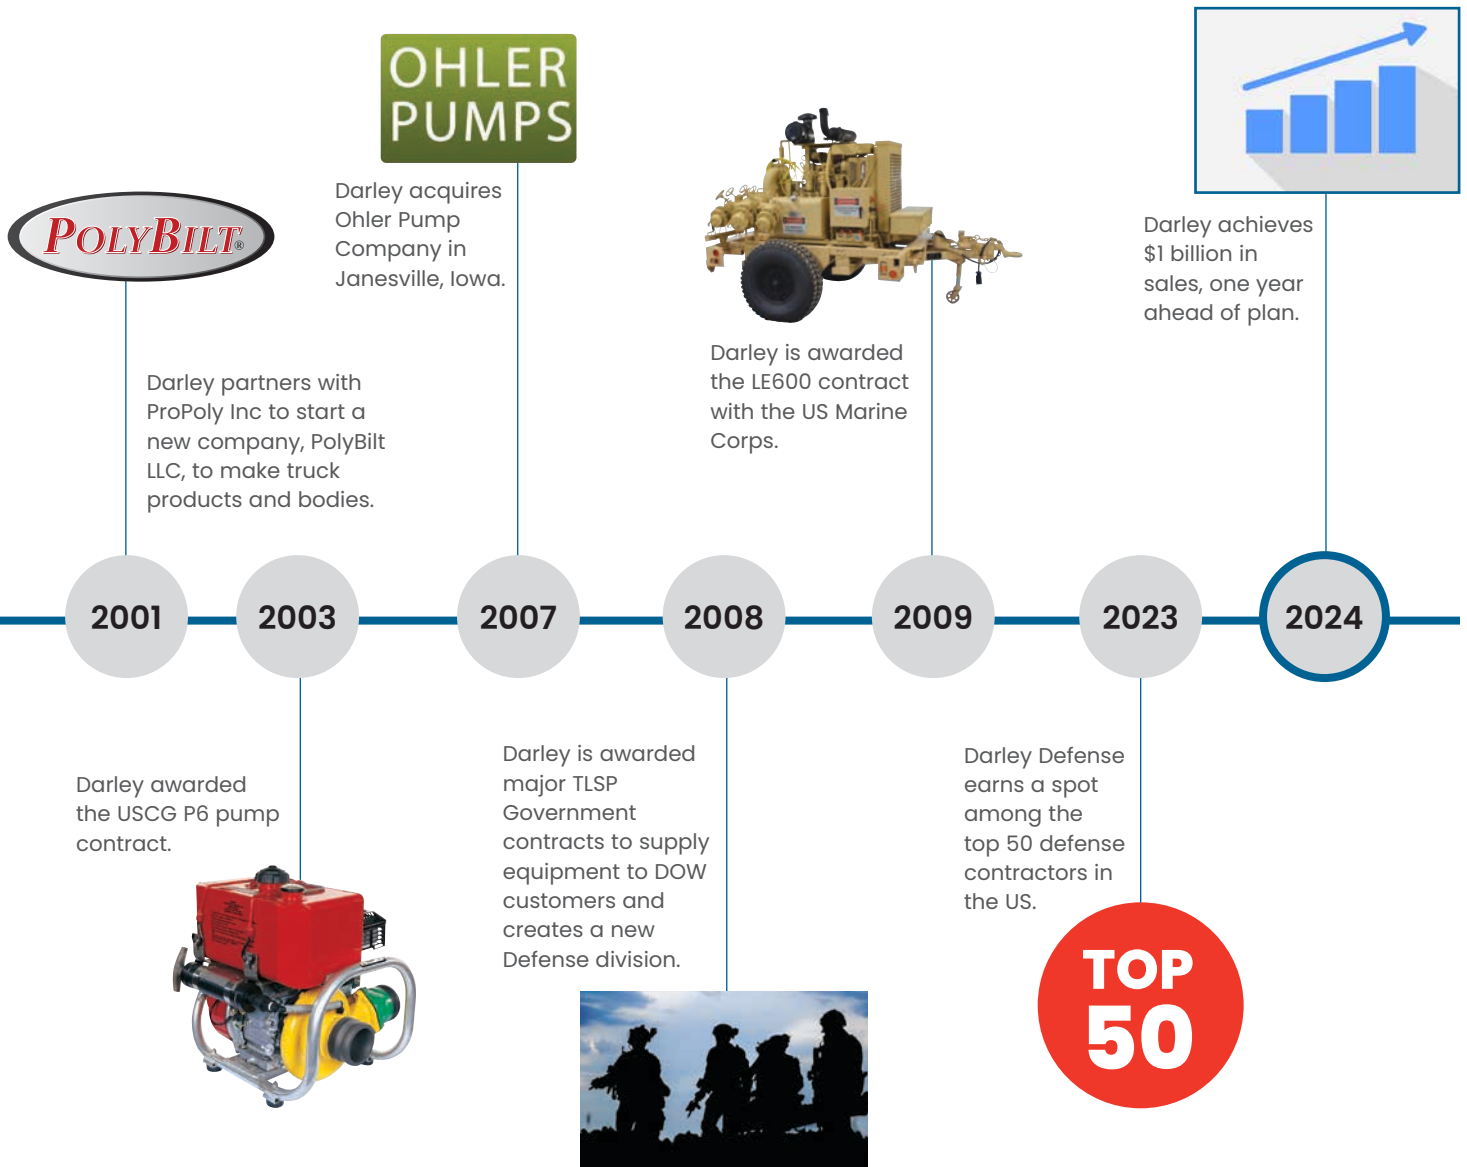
OHLER PUMPS

POLYBILT®

Darley acquires Ohler Pump Company in Janesville, Iowa.

Darley achieves $1 billion in sales, one year ahead of plan.

Darley partners with ProPoly Inc to start a new company, PolyBilt LLC, to make truck products and bodies.

Darley is awarded the LE600 contract with the US Marine Corps.

2001

2003

2007

2008

2009

2023

2024

Darley awarded the USCG P6 pump contract.

Darley is awarded major TLSP Government contracts to supply equipment to DOW customers and creates a new Defense division.

Darley Defense earns a spot among the top 50 defense contractors in the US.

TOP 50